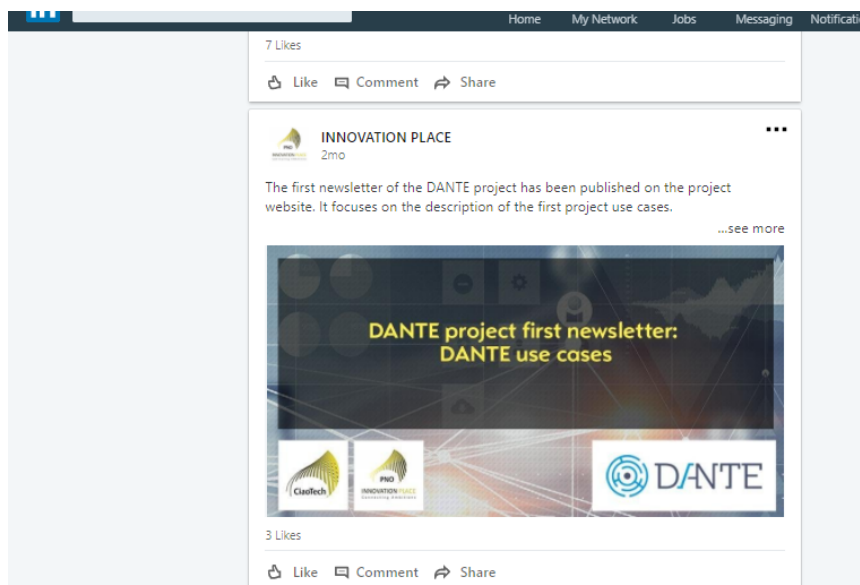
Home My Network Jobs Messaging Notificati

7 Likes

Like Comment Share

INNOVATION PLACE
2mo

The first newsletter of the DANTE project has been published on the project website. It focuses on the description of the first project use cases.

...see more

DANTE project first newsletter:
DANTE use cases

CiaoTech

PNO
INNOVATION PLACE

DANTE

3 Likes

Like Comment Share